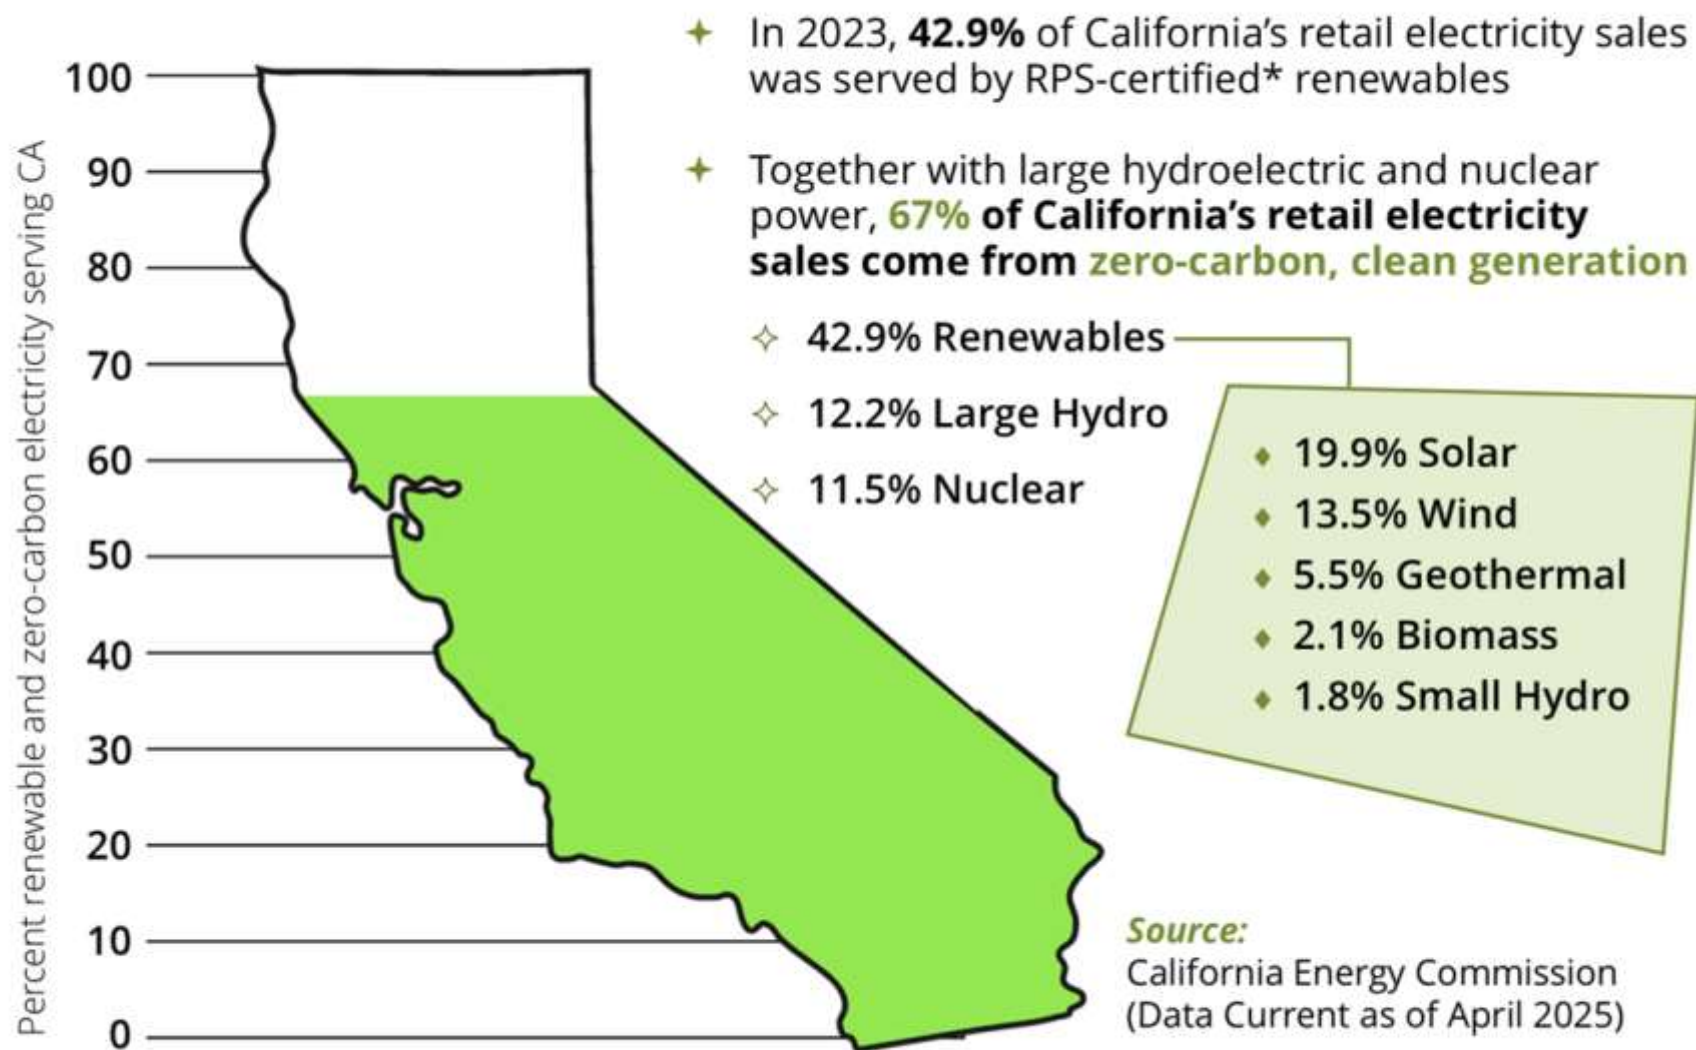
Percent renewable and zero-carbon electricity serving CA

100
90
80
70
60
50
40
30
20
10
0

In 2023, 42.9% of California's retail electricity sales was served by RPS-certified* renewables

Together with large hydroelectric and nuclear power, 67% of California's retail electricity sales come from zero-carbon, clean generation

42.9% Renewables
12.2% Large Hydro
11.5% Nuclear

19.9% Solar
13.5% Wind
5.5% Geothermal
2.1% Biomass
1.8% Small Hydro

Source:
California Energy Commission
(Data Current as of April 2025)